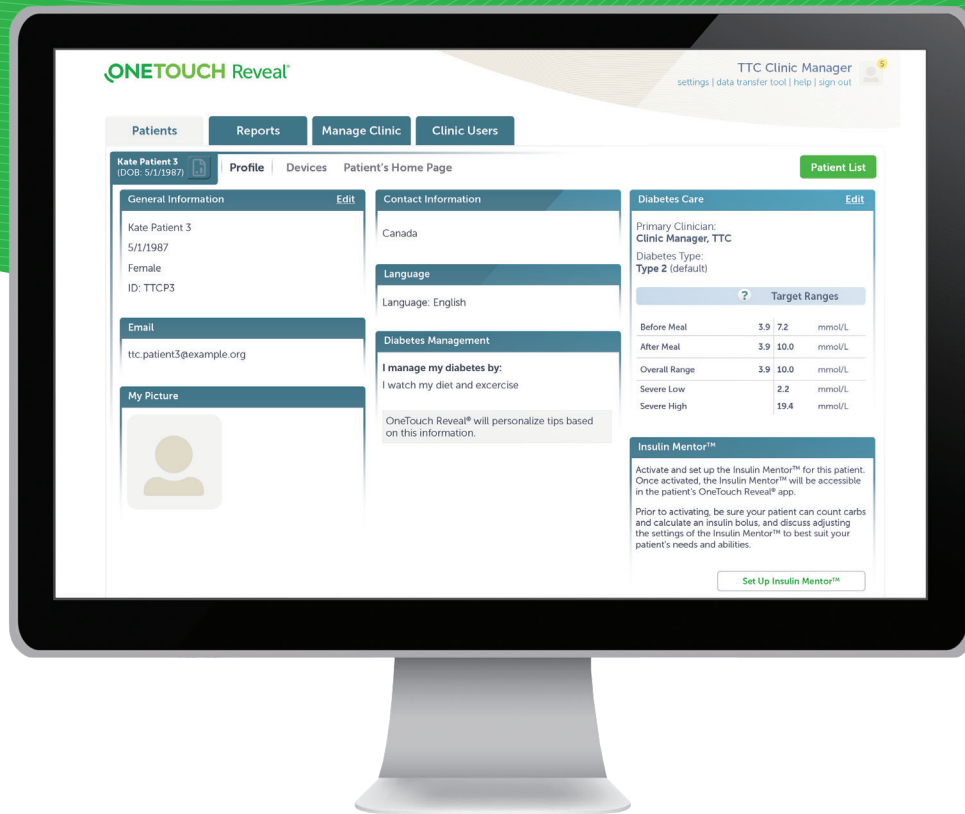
ONETOUCH Reveal®

TTC Clinic Manager
settings | data transfer tool | help | sign out

5

Patients | Reports | Manage Clinic | Clinic Users

Kate Patient 3
(DOB: 5/1/1987)

Profile | Devices | Patient's Home Page

Patient List

General Information Edit

Kate Patient 3
5/1/1987
Female
ID: TTCP3

Email

ttc.patient3@example.org

My Picture

Contact Information

Canada

Language

Language: English

Diabetes Management

I manage my diabetes by:
I watch my diet and excercise

OneTouch Reveal® will personalize tips based on this information.

Diabetes Care Edit

Primary Clinician:
Clinic Manager, TTC

Diabetes Type:
Type 2 (default)

? Target Ranges

| | | | |
|---|---|---|---|
| Before Meal | 3.9 | 7.2 | mmol/L |
| After Meal | 3.9 | 10.0 | mmol/L |
| Overall Range | 3.9 | 10.0 | mmol/L |
| Severe Low | | 2.2 | mmol/L |
| Severe High | | 19.4 | mmol/L |

Insulin Mentor™

Activate and set up the Insulin Mentor™ for this patient. Once activated, the Insulin Mentor™ will be accessible in the patient's OneTouch Reveal® app.

Prior to activating, be sure your patient can count carbs and calculate an insulin bolus, and discuss adjusting the settings of the Insulin Mentor™ to best suit your patient's needs and abilities.

Set Up Insulin Mentor™